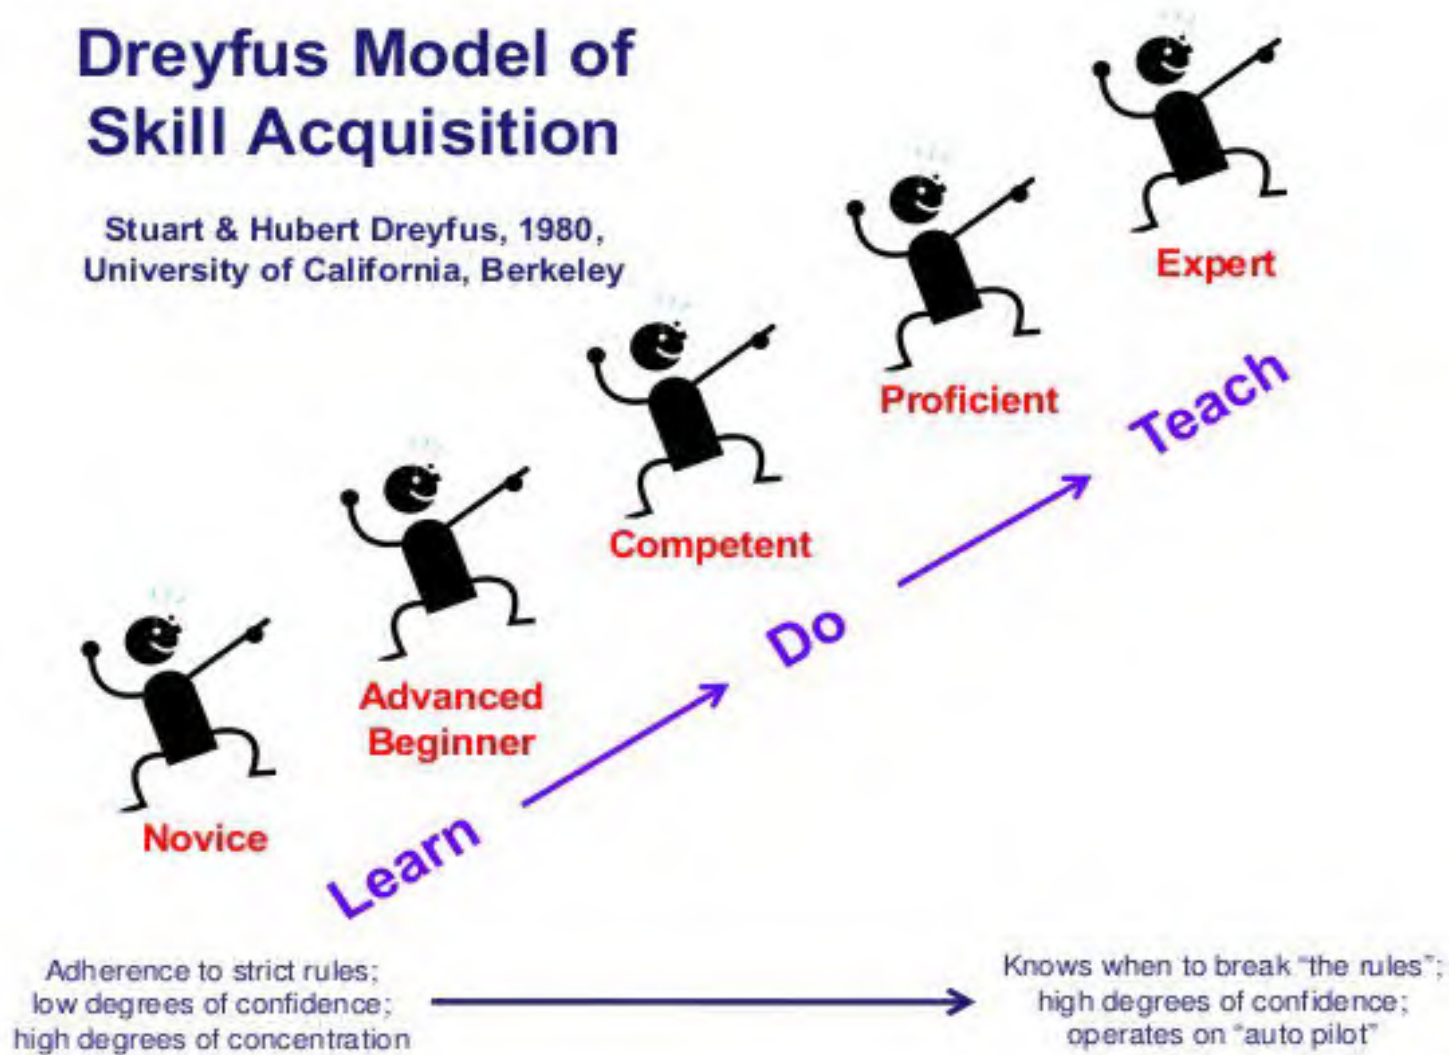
Dreyfus Model of Skill Acquisition

Stuart & Hubert Dreyfus, 1980, University of California, Berkeley

Expert

Proficient

Competent

Advanced Beginner

Novice

Learn

Do

Teach

Adherence to strict rules; low degrees of confidence; high degrees of concentration

Knows when to break "the rules"; high degrees of confidence; operates on "auto pilot"